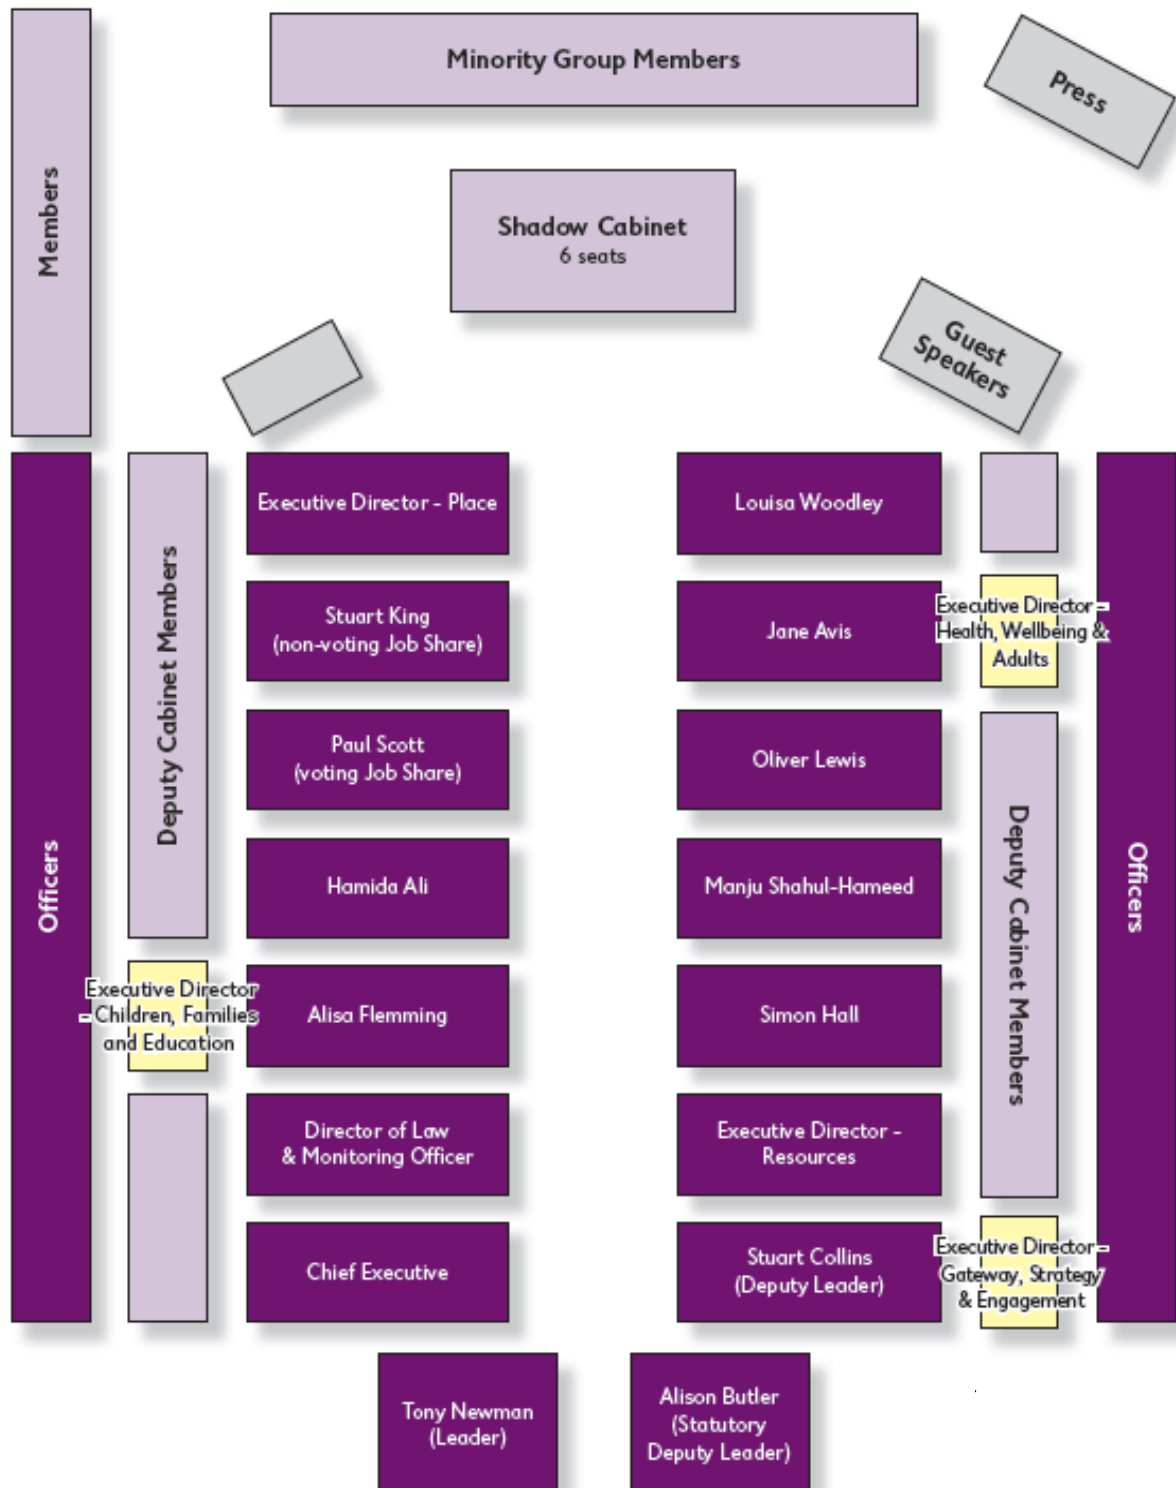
Minority Group Members

Press

Members

Shadow Cabinet
6 seats

Guest Speakers

Officers

Deputy Cabinet Members

Executive Director - Place

Stuart King
(non-voting Job Share)

Paul Scott
(voting Job Share)

Hamida Ali

Executive Director - Children, Families and Education

Alisa Flemming

Director of Law & Monitoring Officer

Chief Executive

Louisa Woodley

Jane Avis

Executive Director - Health, Wellbeing & Adults

Oliver Lewis

Manju Shahul-Hameed

Simon Hall

Executive Director - Resources

Stuart Collins
(Deputy Leader)

Executive Director - Gateway, Strategy & Engagement

Deputy Cabinet Members

Officers

Tony Newman
(Leader)

Alison Butler
(Statutory Deputy Leader)